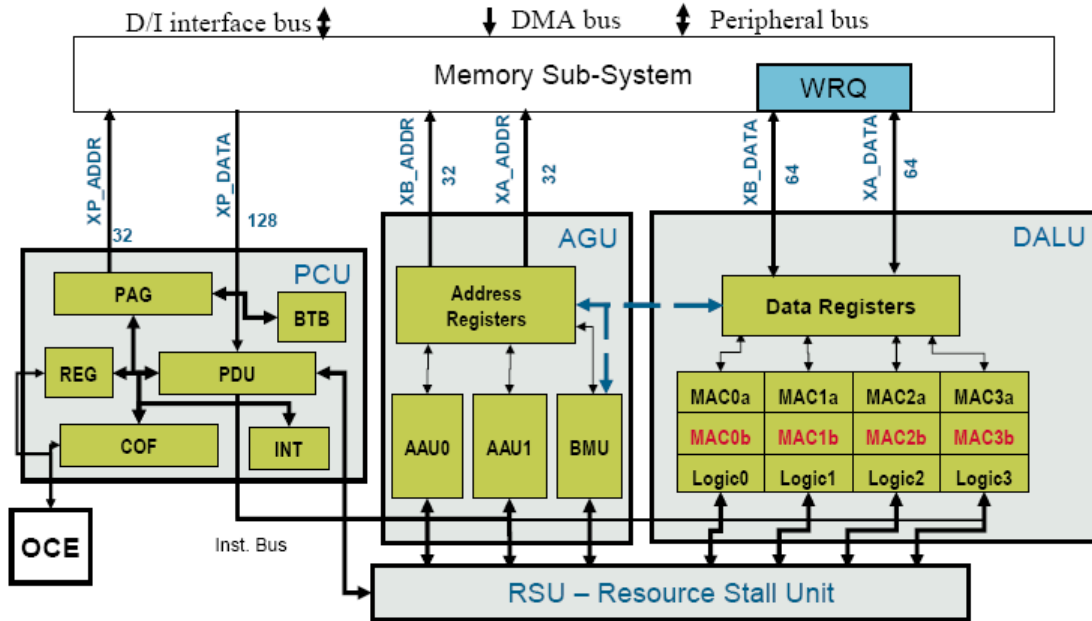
D/I interface bus
DMA bus
Peripheral bus
Memory Sub-System
WRQ
XP_ADDR
32
XP_DATA
128
XB_ADDR
32
XA_ADDR
32
XB_DATA
64
XA_DATA
64
PCU
PAG
BTB
REG
PDU
COF
INT
AGU
Address Registers
AAU0
AAU1
BMU
DALU
Data Registers
MAC0a
MAC1a
MAC2a
MAC3a
MAC0b
MAC1b
MAC2b
MAC3b
Logic0
Logic1
Logic2
Logic3
OCE
Inst. Bus
RSU – Resource Stall Unit